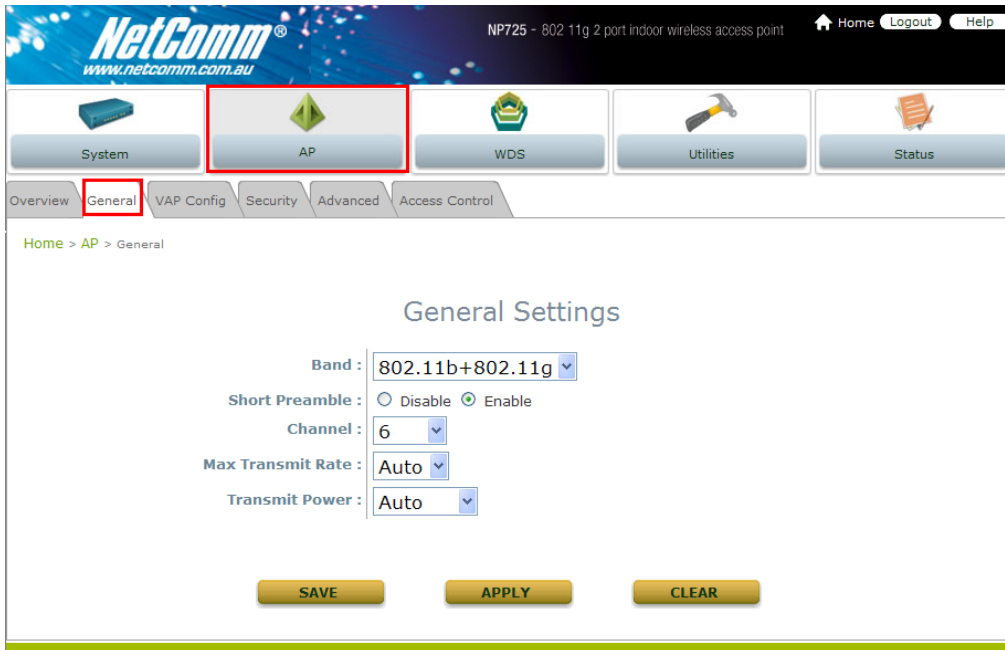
NetComm®
www.netcomm.com.au

NP725 - 802 11g 2 port indoor wireless access point

Home Logout Help

System
AP
WDS
Utilities
Status

Overview General VAP Config Security Advanced Access Control

Home > AP > General

General Settings

| | |
|---|---|
| Band : | 802.11b+802.11g |
| Short Preamble : | Disable Enable |
| Channel : | 6 |
| Max Transmit Rate : | Auto |
| Transmit Power : | Auto |

SAVE APPLY CLEAR